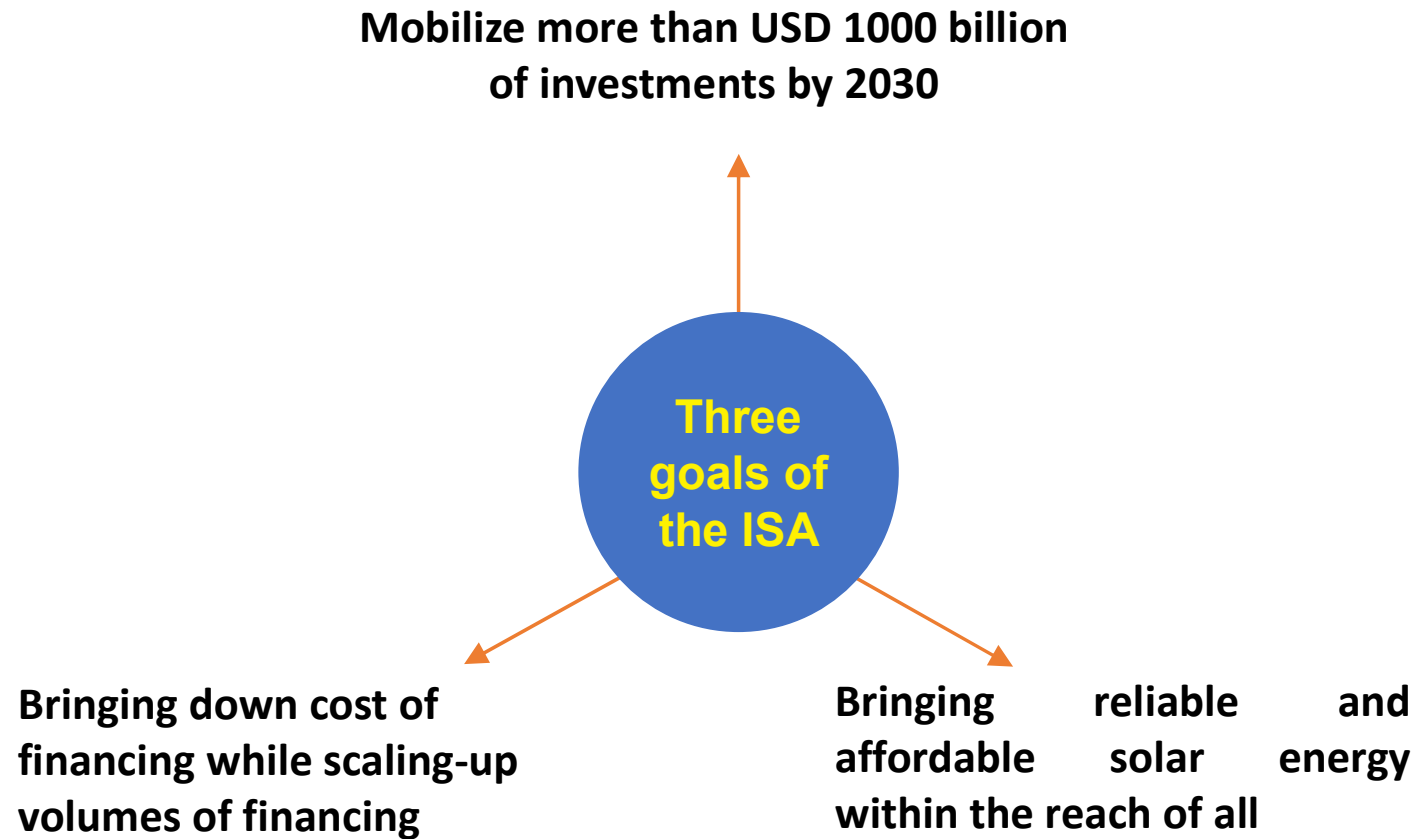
Mobilize more than USD 1000 billion of investments by 2030

Three goals of the ISA

Bringing down cost of financing while scaling-up volumes of financing

Bringing reliable and affordable solar energy within the reach of all